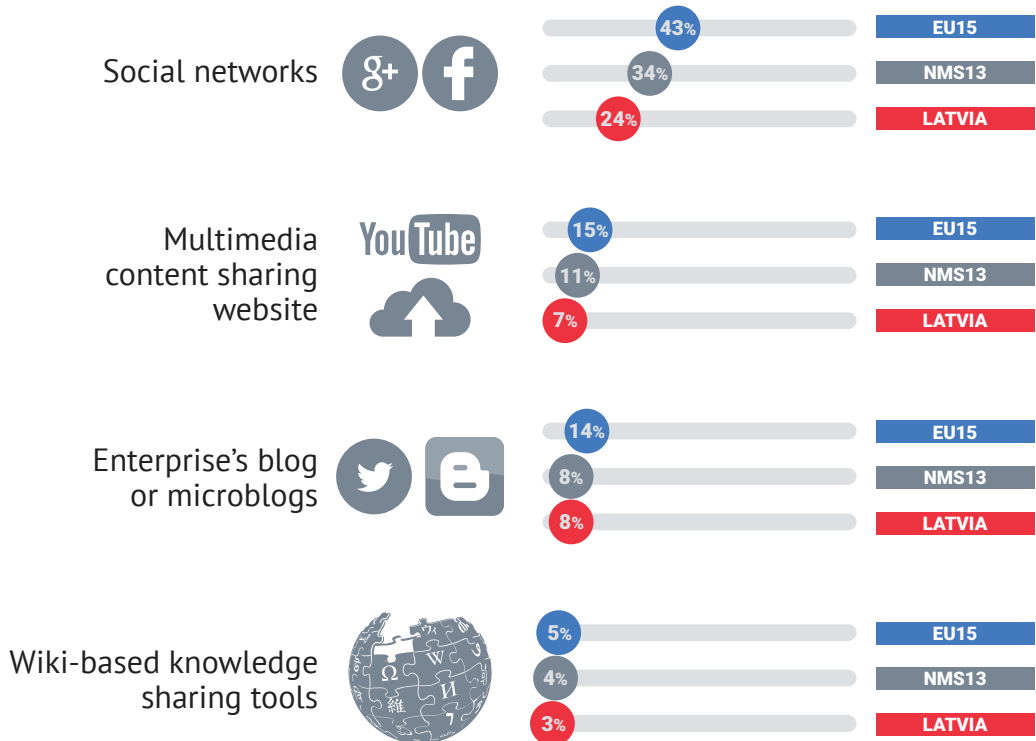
Social networks

g+ f

43%
EU15
34%
NMS13
24%
LATVIA

Multimedia content sharing website

YouTube

15%
EU15
11%
NMS13
7%
LATVIA

Enterprise's blog or microblogs

14%
EU15
8%
NMS13
8%
LATVIA

Wiki-based knowledge sharing tools

5%
EU15
4%
NMS13
3%
LATVIA